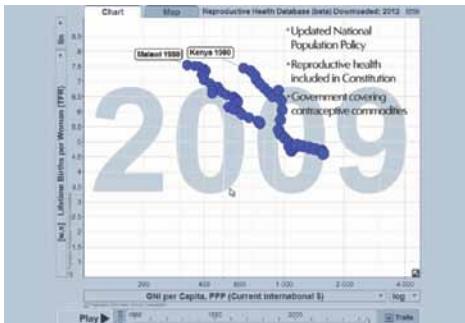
Chart
Map
Reproductive Health Database (beta) Downloaded: 2012

Malawi 1980
Kenya 1980

• Updated National Population Policy
• Reproductive health included in Constitution
• Government covering contraceptive commodities

2009

8.5
8
7.5
7
6.5
6
5.5
5
4.5
4
3.5
3
2.5
2
1.5
1

Lifetime Births per Woman (TFR)
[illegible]
lin

200
400
600
1 000
2 000
4 000

GNI per Capita, PPP (Current international $)
log

Play
Trails